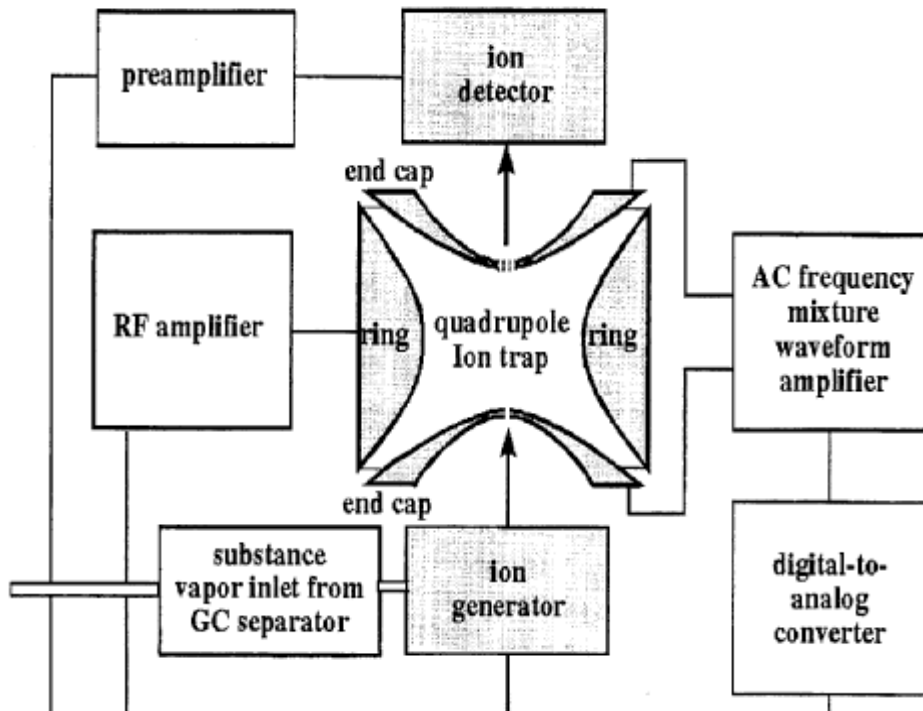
preamplifier

ion detector

end cap

RF amplifier

ring

quadrupole Ion trap

ring

AC frequency mixture waveform amplifier

end cap

substance vapor inlet from GC separator

ion generator

digital-to-analog converter